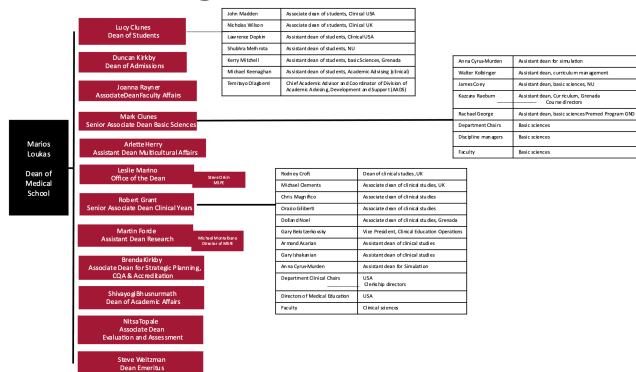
Marios Loukas

Dean of Medical School

Lucy Clunes
Dean of Students

| John Madden | Associate dean of students, Clinical USA |
|---|---|
| Nicholas Wilson | Associate dean of students, Clinical UK |
| Lawrence Dopkin | Assistant dean of students, Clinical USA |
| Shubhra Melhrotra | Assistant dean of students, NU |
| Kerry Mitchell | Assistant dean of students, basic Sciences, Grenada |
| Michael Kerrnaghan | Assistant dean of students, Academic Advising (clinical) |
| Temitayo Olagbemi | Chief Academic Advisor and Coordinator of Division of Academic Advising, Development and Support (AADS) |

Duncan Kirkby
Dean of Admissions

Joanna Rayner
AssociateDeanFaculty Affairs

Mark Clunes
Senior Associate Dean Basic Sciences

| Anna Cyrus-Murden | Assistant dean for simulation |
|---|---|
| Walter Kolbinger | Assistant dean, curriculum management |
| James Coey | Assistant dean, basic sciences, NU |
| Kazuno Raeburn | Assistant dean, Curriculum, Grenada Course directors |
| Rachael George | Assistant dean, basic sciences Premed Program GND |
| Department Chairs | Basic sciences |
| Discipline managers | Basic sciences |
| Faculty | Basic sciences |

Arlette Herry
Assistant Dean Multicultural Affairs

Leslie Marino
Office of the Dean

Steve Olin MLM

Robert Grant
Senior Associate Dean Clinical Years

| Rodney Croft | Dean of clinical studies, UK |
|---|---|
| Michael Clements | Associate dean of clinical studies, UK |
| Chris Magnifico | Associate dean of clinical studies |
| Orazio Giliberti | Associate dean of clinical studies |
| Dolland Noel | Associate dean of clinical studies, Grenada |
| Gary Belotzerkovsky | Vice President, Clinical Education Operations |
| Armand Asarian | Assistant dean of clinical studies |
| Gary Ishakarian | Assistant dean of clinical studies |
| Anna Cyrus-Murden | Assistant dean for Simulation |
| Department Clinical Chairs | USA Clerkship directors |
| Directors of Medical Education | USA |
| Faculty | Clinical sciences |

Martin Forde
Assistant Dean Research

Michael Montalbano Director of WINR

Brenda Kirkby
Associate Dean for Strategic Planning, CQA & Accreditation

Shivayogi Bhusnurmath
Dean of Academic Affairs

Nitsa Topale
Associate Dean Evaluation and Assessment

Steve Weitzman
Dean Emeritus